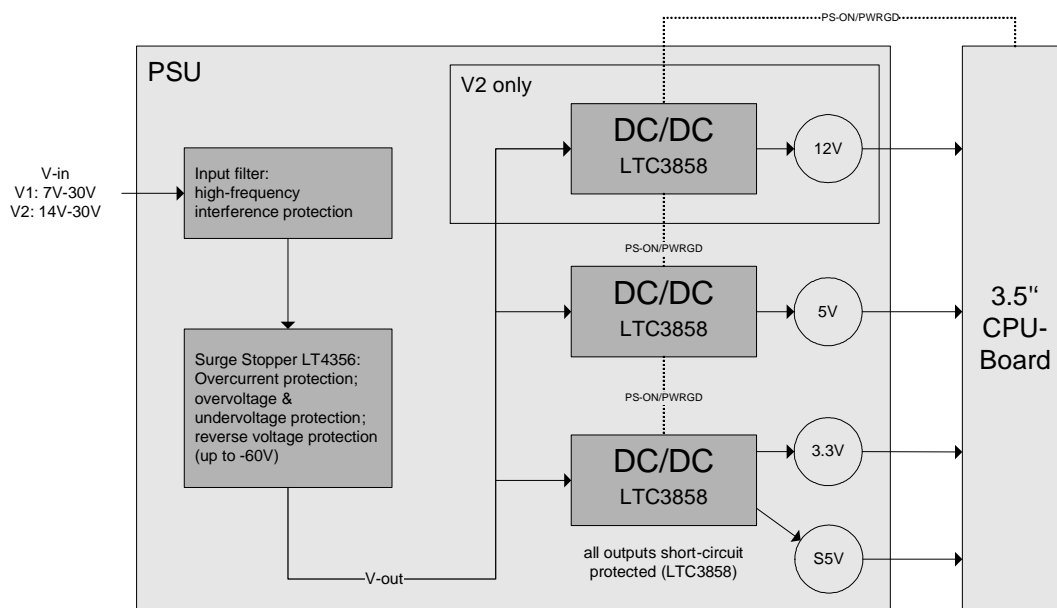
PS-ON/PWRGD

PSU

V2 only

V-in
V1: 7V-30V
V2: 14V-30V

Input filter:
high-frequency
interference protection

DC/DC
LTC3858

12V

PS-ON/PWRGD

DC/DC
LTC3858

5V

3.5''
CPU-
Board

PS-ON/PWRGD

Surge Stopper LT4356:
Overcurrent protection;
overvoltage &
undervoltage protection;
reverse voltage protection
(up to -60V)

DC/DC
LTC3858

3.3V

S5V

all outputs short-circuit
protected (LTC3858)

V-out